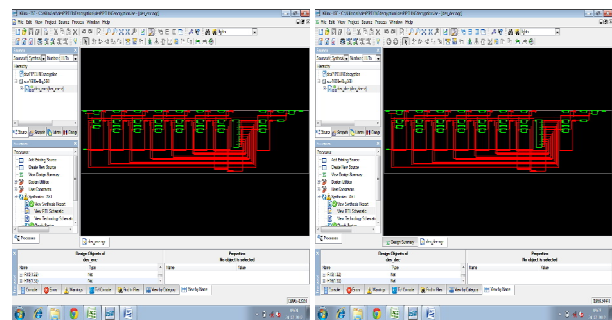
File Edit View Project Source Process Window Help

Processes

Design Summary

Name	Type
Net
Net

Name	Value

Console	Errors	Warnings	Find in Files	View by Category	View by Name

File Edit View Project Source Process Window Help

Processes

Design Summary

Name	Type
Net
Net

Name	Value

Console	Errors	Warnings	Find in Files	View by Category	View by Name